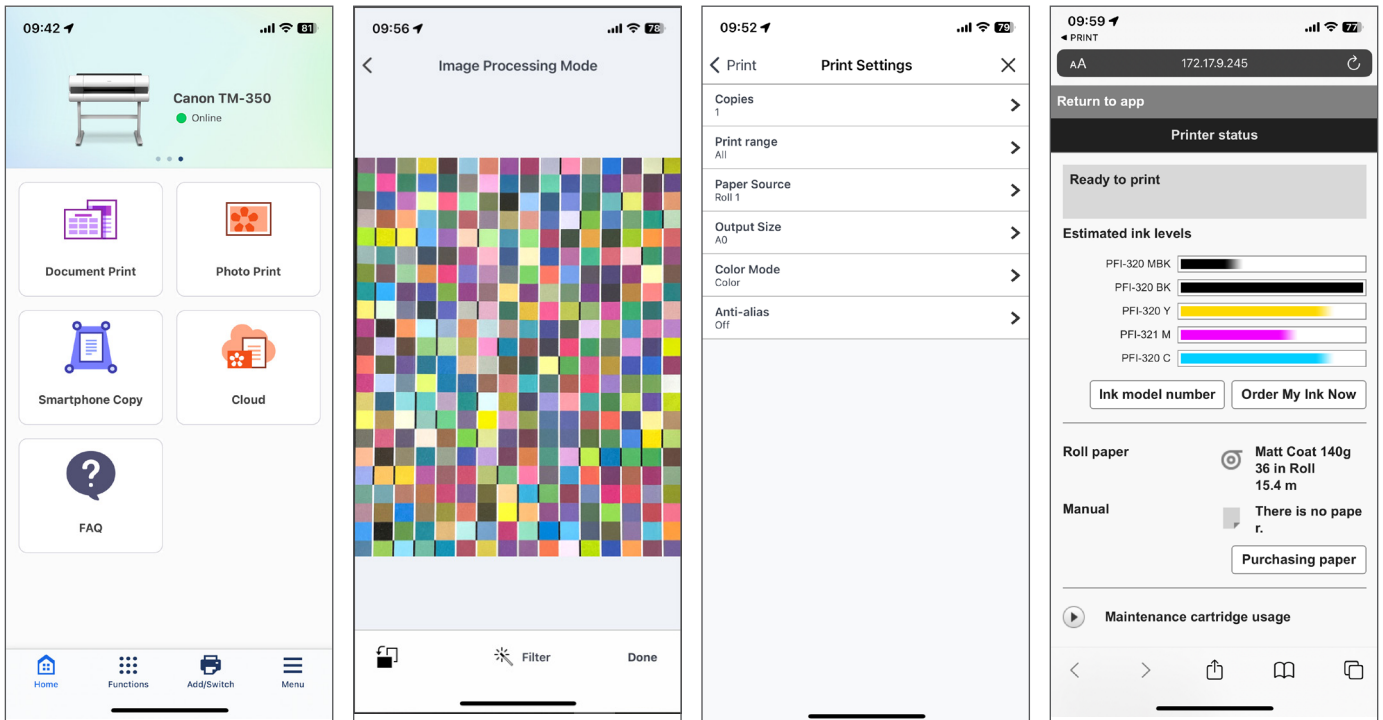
09:42 81

Canon TM-350
Online

Document Print
Photo Print
Smartphone Copy
Cloud
FAQ

Home
Functions
Add/Switch
Menu

09:56 78

Image Processing Mode

Filter
Done

09:52 79

Print
Print Settings

Copies
1
Print range
All
Paper Source
Roll 1
Output Size
A0
Color Mode
Color
Anti-alias
Off

09:59 77
◂ PRINT
AA 172.17.9.245

Return to app
Printer status
Ready to print
Estimated ink levels
PFI-320 MBK
PFI-320 BK
PFI-320 Y
PFI-321 M
PFI-320 C
Ink model number
Order My Ink Now
Roll paper
Matt Coat 140g 36 in Roll 15.4 m
Manual
There is no pape r.
Purchasing paper
Maintenance cartridge usage